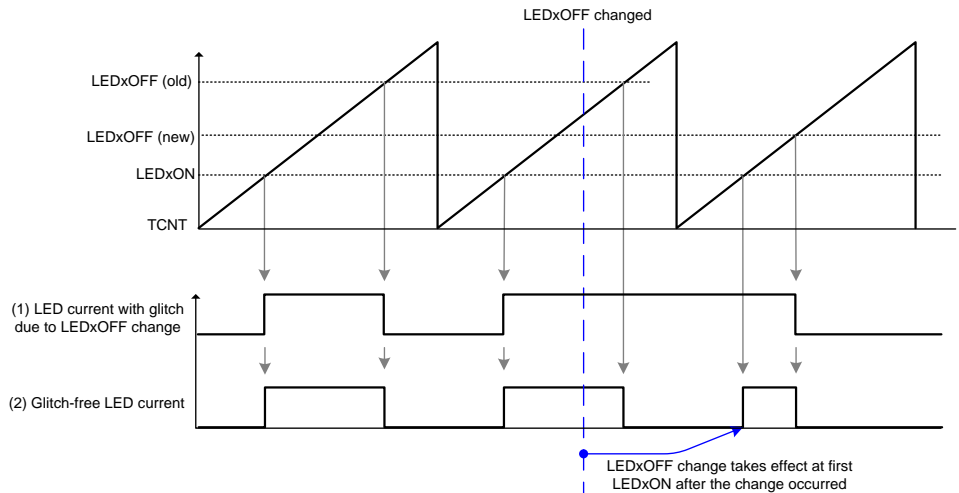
LEDxOFF changed

LEDxOFF (old)

LEDxOFF (new)

LEDxON

TCNT

(1) LED current with glitch due to LEDxOFF change

(2) Glitch-free LED current

LEDxOFF change takes effect at first LEDxON after the change occurred